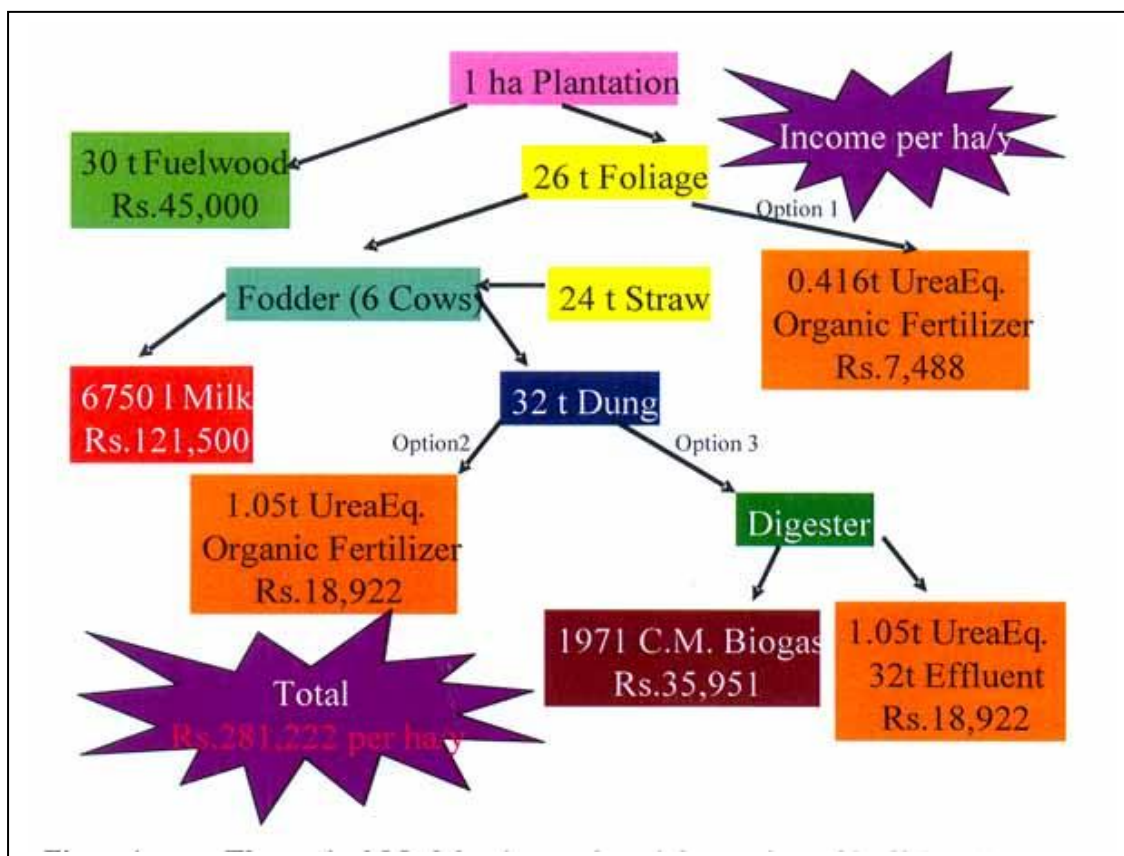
1 ha Plantation

Income per ha/y

30 t Fuelwood
Rs.45,000

26 t Foliage

Option 1

Fodder (6 Cows)

24 t Straw

0.416t UreaEq.
Organic Fertilizer
Rs.7,488

6750 l Milk
Rs.121,500

32 t Dung

Option2

Option 3

1.05t UreaEq.
Organic Fertilizer
Rs.18,922

Digester

1971 C.M. Biogas
Rs.35,951

1.05t UreaEq.
32t Effluent
Rs.18,922

Total
Rs.281,222 per ha/y

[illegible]